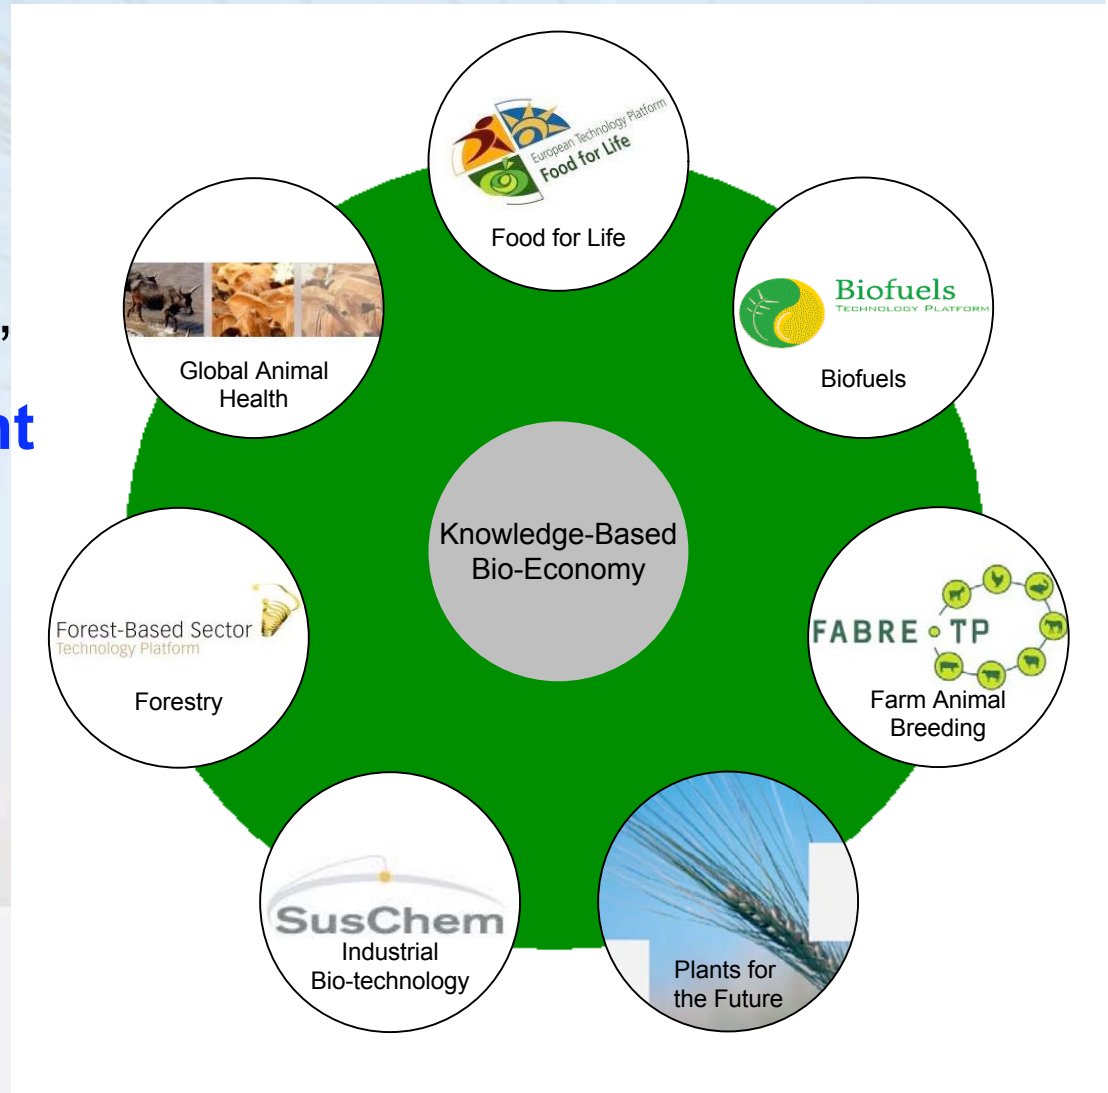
,
nt

European Technology Platform
Food for Life
Food for Life

Biofuels
TECHNOLOGY PLATFORM
Biofuels

Global Animal Health

Knowledge-Based Bio-Economy

Forest-Based Sector
Technology Platform
Forestry

FABRE TP
Farm Animal Breeding

SusChem
Industrial Bio-technology

Plants for the Future